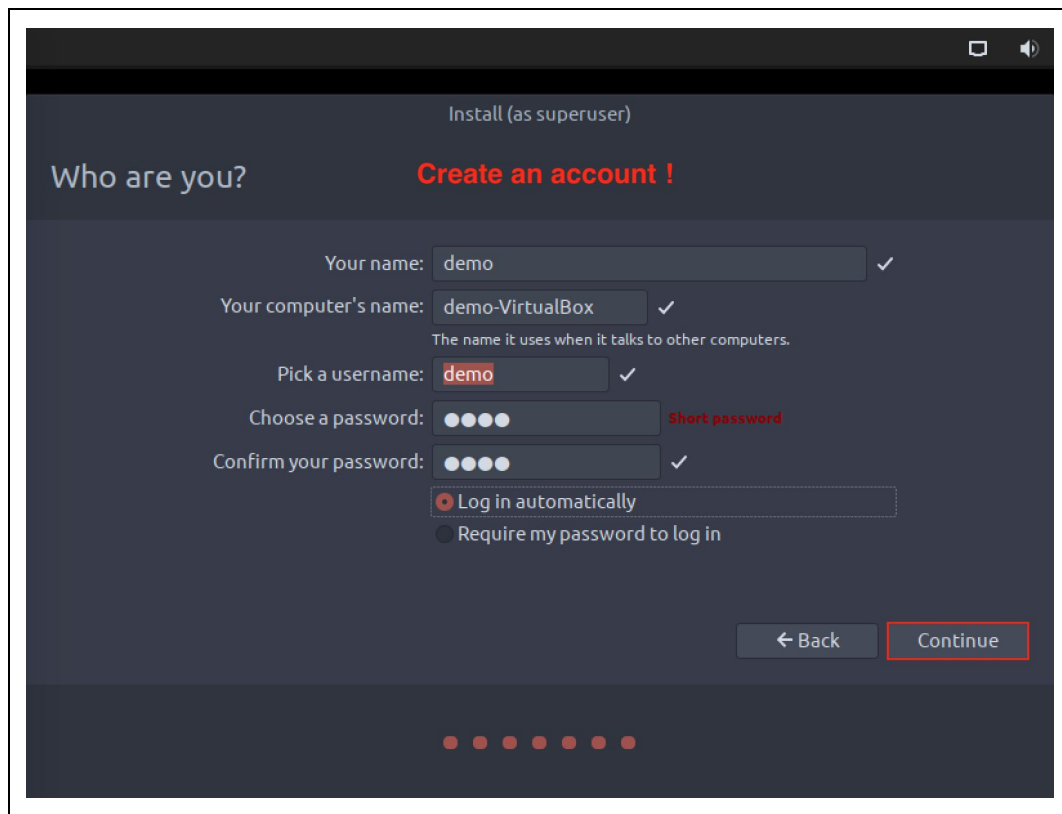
Install (as superuser)

Who are you?

Create an account !

Your name: demo

Your computer's name: demo-VirtualBox

The name it uses when it talks to other computers.

Pick a username: demo

Choose a password: ●●●● Short password

Confirm your password: ●●●●

Log in automatically

Require my password to log in

← Back

Continue